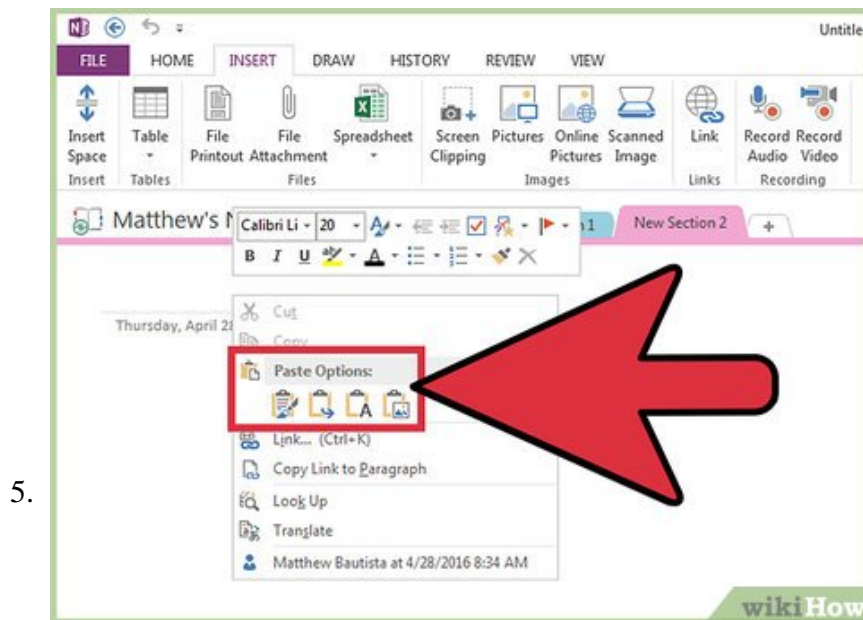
5.

Untitle

FILE HOME INSERT DRAW HISTORY REVIEW VIEW

Insert Space
Insert

Table
Tables

File Printout

File Attachment

Spreadsheet
Files

Screen Clipping

Pictures

Online Pictures

Scanned Image
Images

Link
Links

Record Audio

Record Video
Recording

Matthew's N

Calibri Li 20

B I U

n1

New Section 2

+

Thursday, April 2

Cut

Copy

Paste Options:

Link... (Ctrl+K)

Copy Link to Paragraph

Look Up

Translate

Matthew Bautista at 4/28/2016 8:34 AM

wikiHow